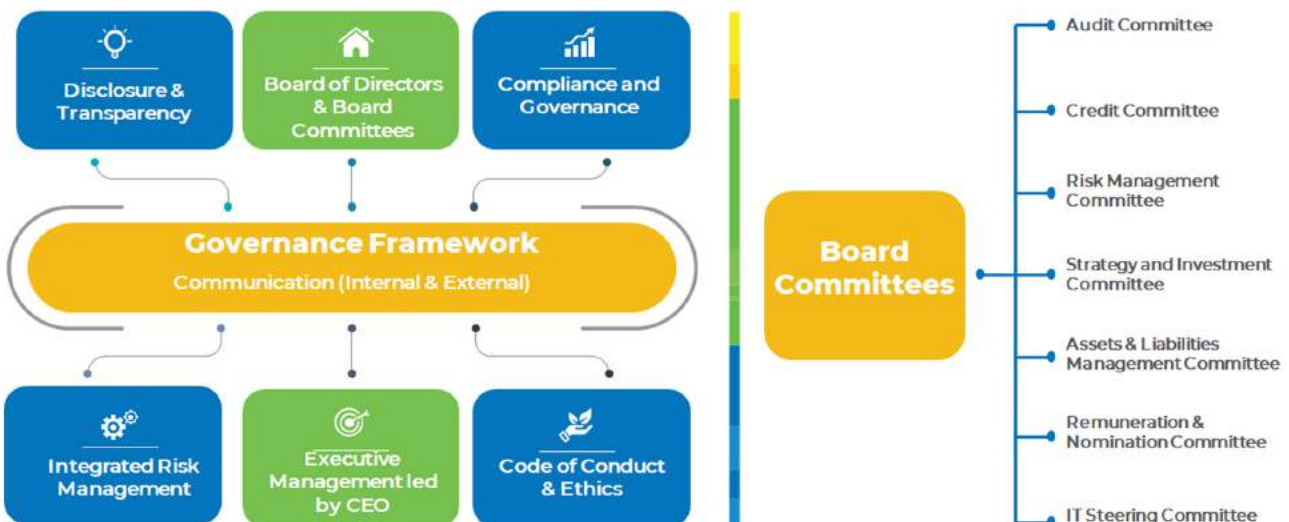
Disclosure & Transparency

Board of Directors & Board Committees

Compliance and Governance

Governance Framework

Communication (Internal & External)

Integrated Risk Management

Executive Management led by CEO

Code of Conduct & Ethics

Board Committees

Audit Committee

Credit Committee

Risk Management Committee

Strategy and Investment Committee

Assets & Liabilities Management Committee

Remuneration & Nomination Committee

IT Steering Committee